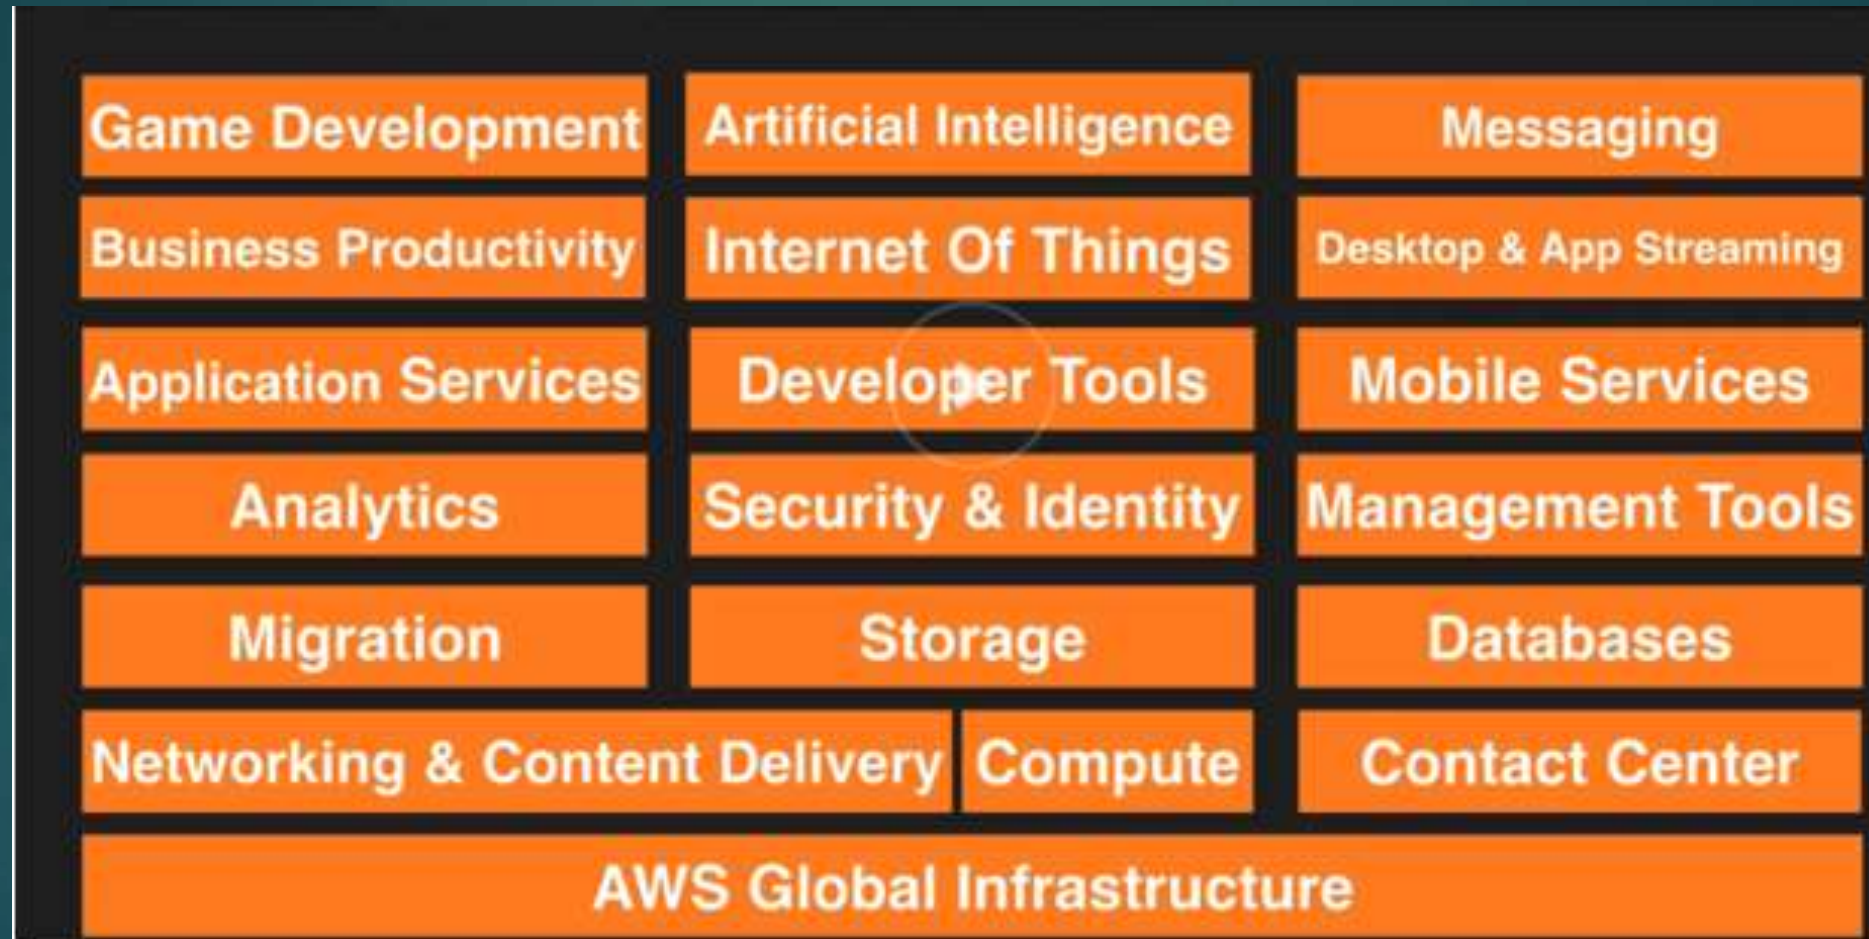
Game Development
Artificial Intelligence
Messaging
Business Productivity
Internet Of Things
Desktop & App Streaming
Application Services
Developer Tools
Mobile Services
Analytics
Security & Identity
Management Tools
Migration
Storage
Databases
Networking & Content Delivery
Compute
Contact Center
AWS Global Infrastructure